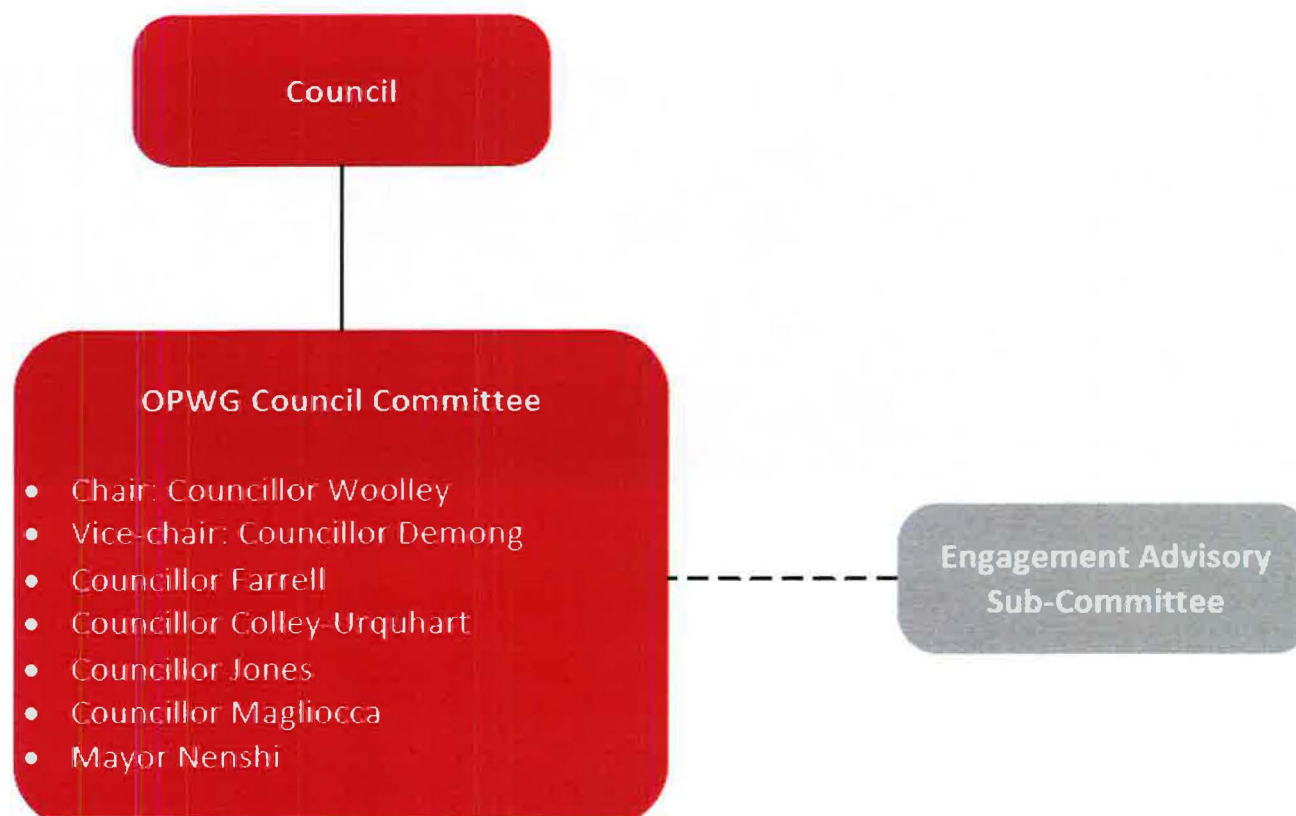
Council

OPWG Council Committee

- Chair: Councillor Woolley
- Vice-chair: Councillor Demong
- Councillor Farrell
- Councillor Colley-Urquhart
- Councillor Jones
- Councillor Magliocca
- Mayor Nenshi

Engagement Advisory Sub-Committee